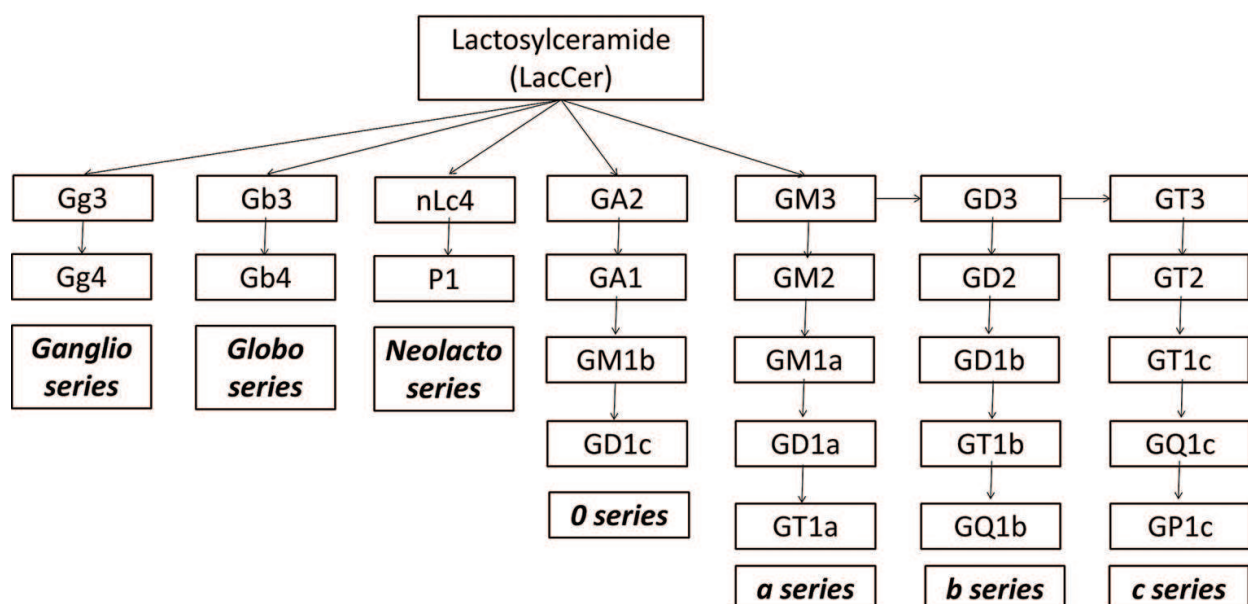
Lactosylceramide (LacCer)

Gg3
Gg4
Ganglio series

Gb3
Gb4
Globo series

nLc4
P1
Neolacto series

GA2
GA1
GM1b
GD1c
0 series

GM3
GM2
GM1a
GD1a
GT1a
a series

GD3
GD2
GD1b
GT1b
GQ1b
b series

GT3
GT2
GT1c
GQ1c
GP1c
c series